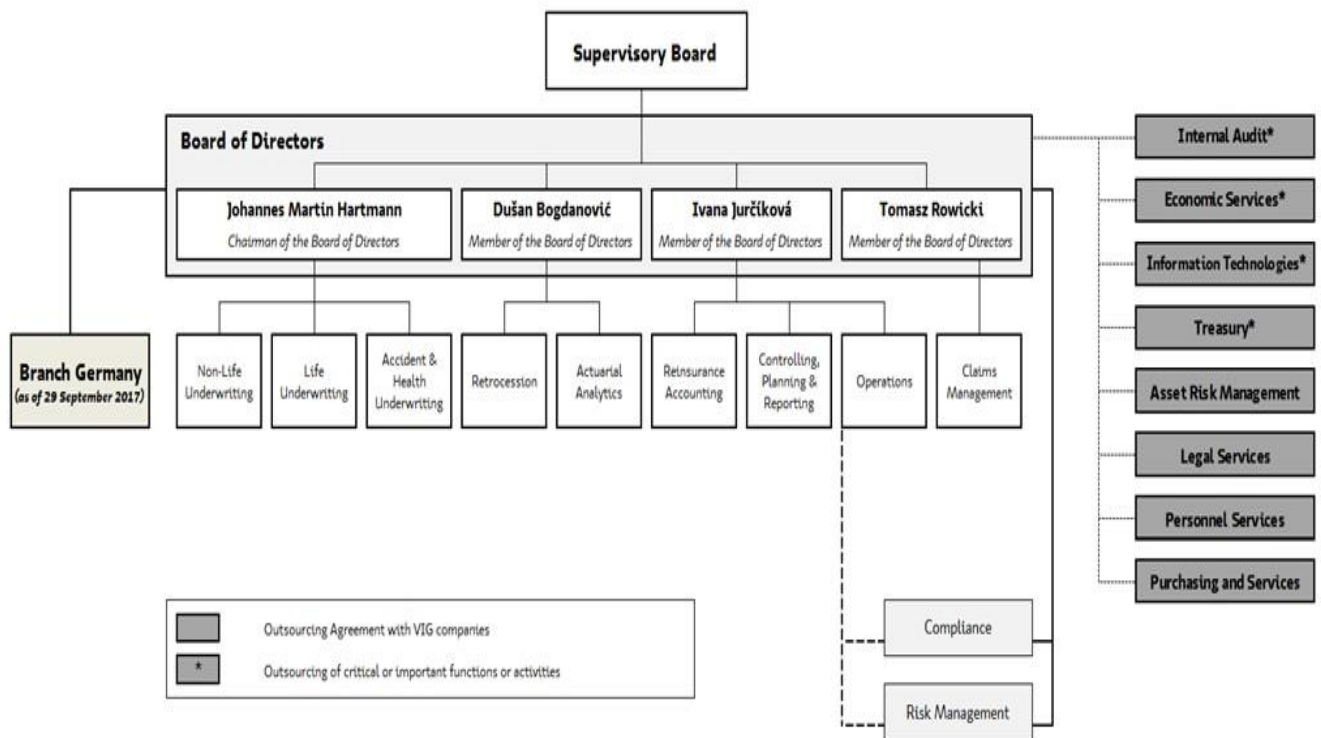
Supervisory Board

Board of Directors

Johannes Martin Hartmann
Chairman of the Board of Directors

Dušan Bogdanović
Member of the Board of Directors

Ivana Jurčíková
Member of the Board of Directors

Tomasz Rowicki
Member of the Board of Directors

Internal Audit*

Economic Services*

Information Technologies*

Treasury*

Asset Risk Management

Legal Services

Personnel Services

Purchasing and Services

Branch Germany
(as of 29 September 2017)

Non-Life Underwriting

Life Underwriting

Accident & Health Underwriting

Retrocession

Actuarial Analytics

Reinsurance Accounting

Controlling, Planning & Reporting

Operations

Claims Management

Outsourcing Agreement with VIG companies

*

Outsourcing of critical or important functions or activities

Compliance

Risk Management